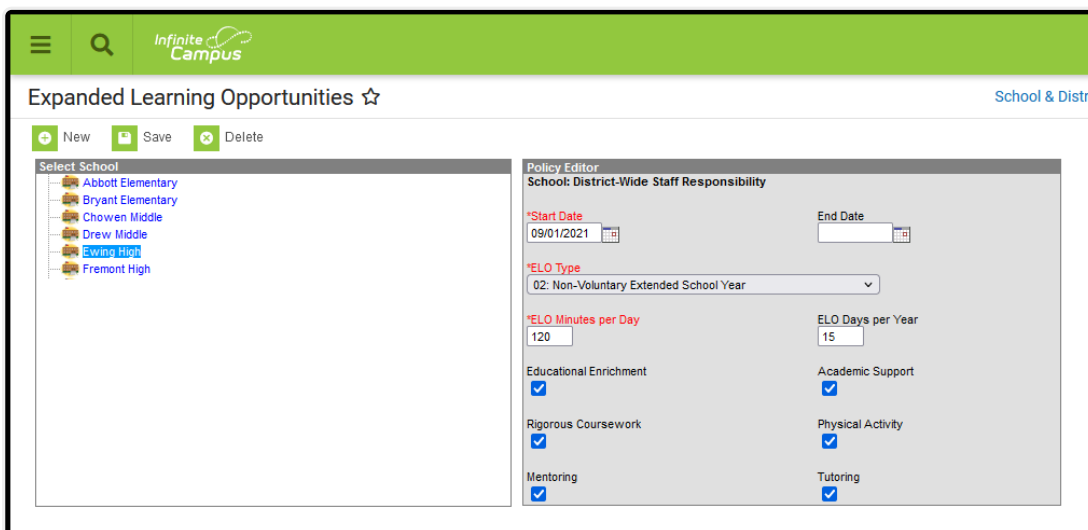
Infinite Campus

Expanded Learning Opportunities ☆

School & Distr

New Save Delete

Select School
Abbott Elementary
Bryant Elementary
Chowen Middle
Drew Middle
Ewing High
Fremont High

Policy Editor
School: District-Wide Staff Responsibility

*Start Date
09/01/2021

End Date

*ELO Type
02: Non-Voluntary Extended School Year

*ELO Minutes per Day
120

ELO Days per Year
15

Educational Enrichment

Academic Support

Rigorous Coursework

Physical Activity

Mentoring

Tutoring